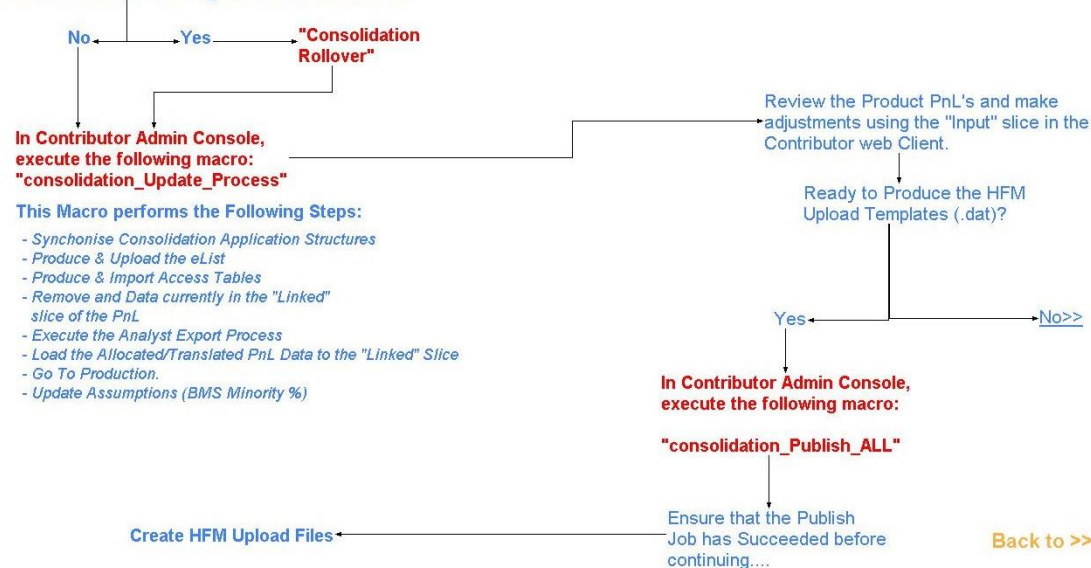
No Yes "Consolidation Rollover"

In Contributor Admin Console, execute the following macro: "consolidation_Update_Process"

This Macro performs the Following Steps:

- Synchonise Consolidation Application Structures
- Produce & Upload the eList
- Produce & Import Access Tables
- Remove and Data currently in the "Linked" slice of the PnL
- Execute the Analyst Export Process
- Load the Allocated/Translated PnL Data to the "Linked" Slice
- Go To Production.
- Update Assumptions (BMS Minority %)

Review the Product PnL's and make adjustments using the "Input" slice in the Contributor web Client.

Ready to Produce the HFM Upload Templates (.dat)?

Yes

No>>

In Contributor Admin Console, execute the following macro:

"consolidation_Publish_ALL"

Ensure that the Publish Job has Succeeded before continuing....

Create HFM Upload Files

Back to >>